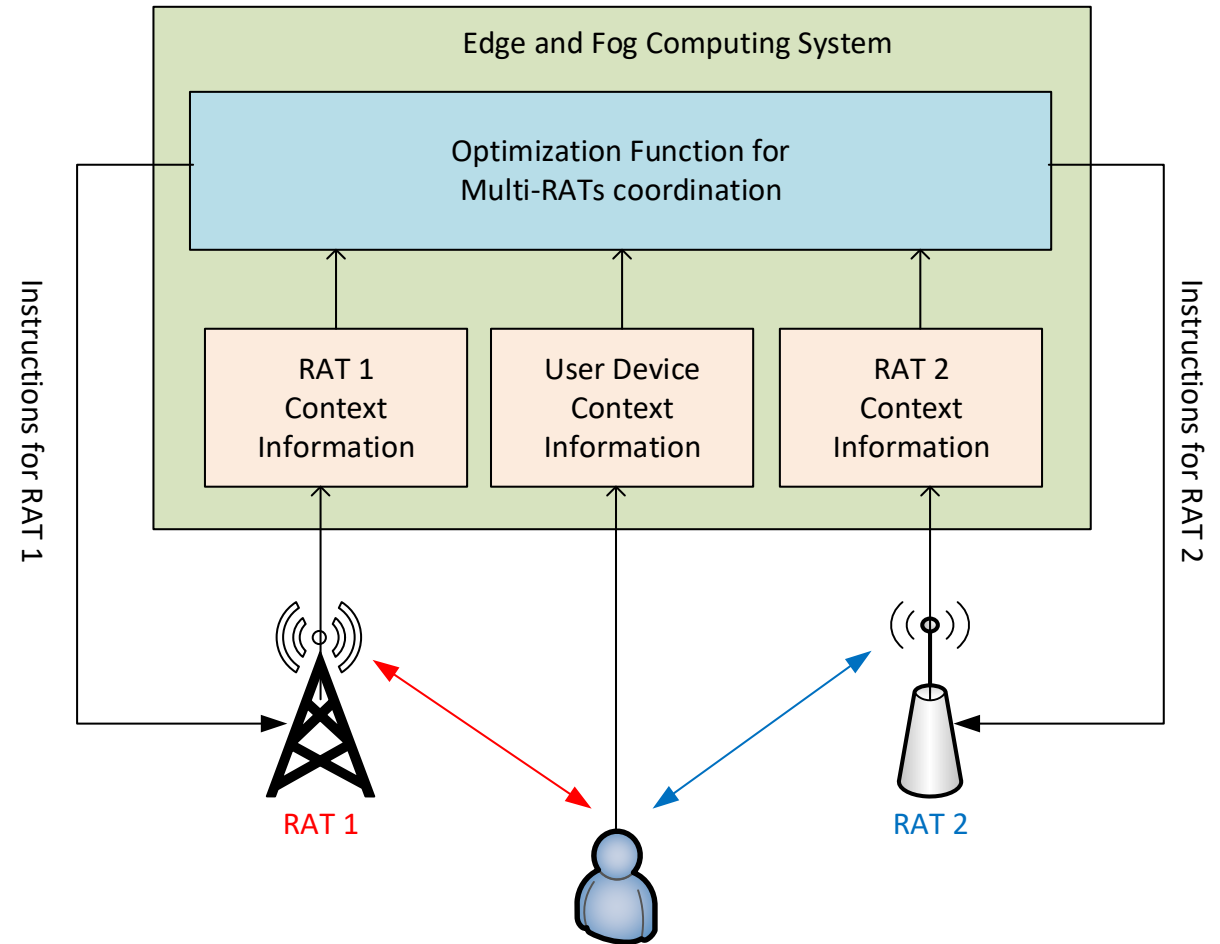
Edge and Fog Computing System

Optimization Function for Multi-RATs coordination

RAT 1 Context Information

User Device Context Information

RAT 2 Context Information

Instructions for RAT 1

Instructions for RAT 2

RAT 1

RAT 2